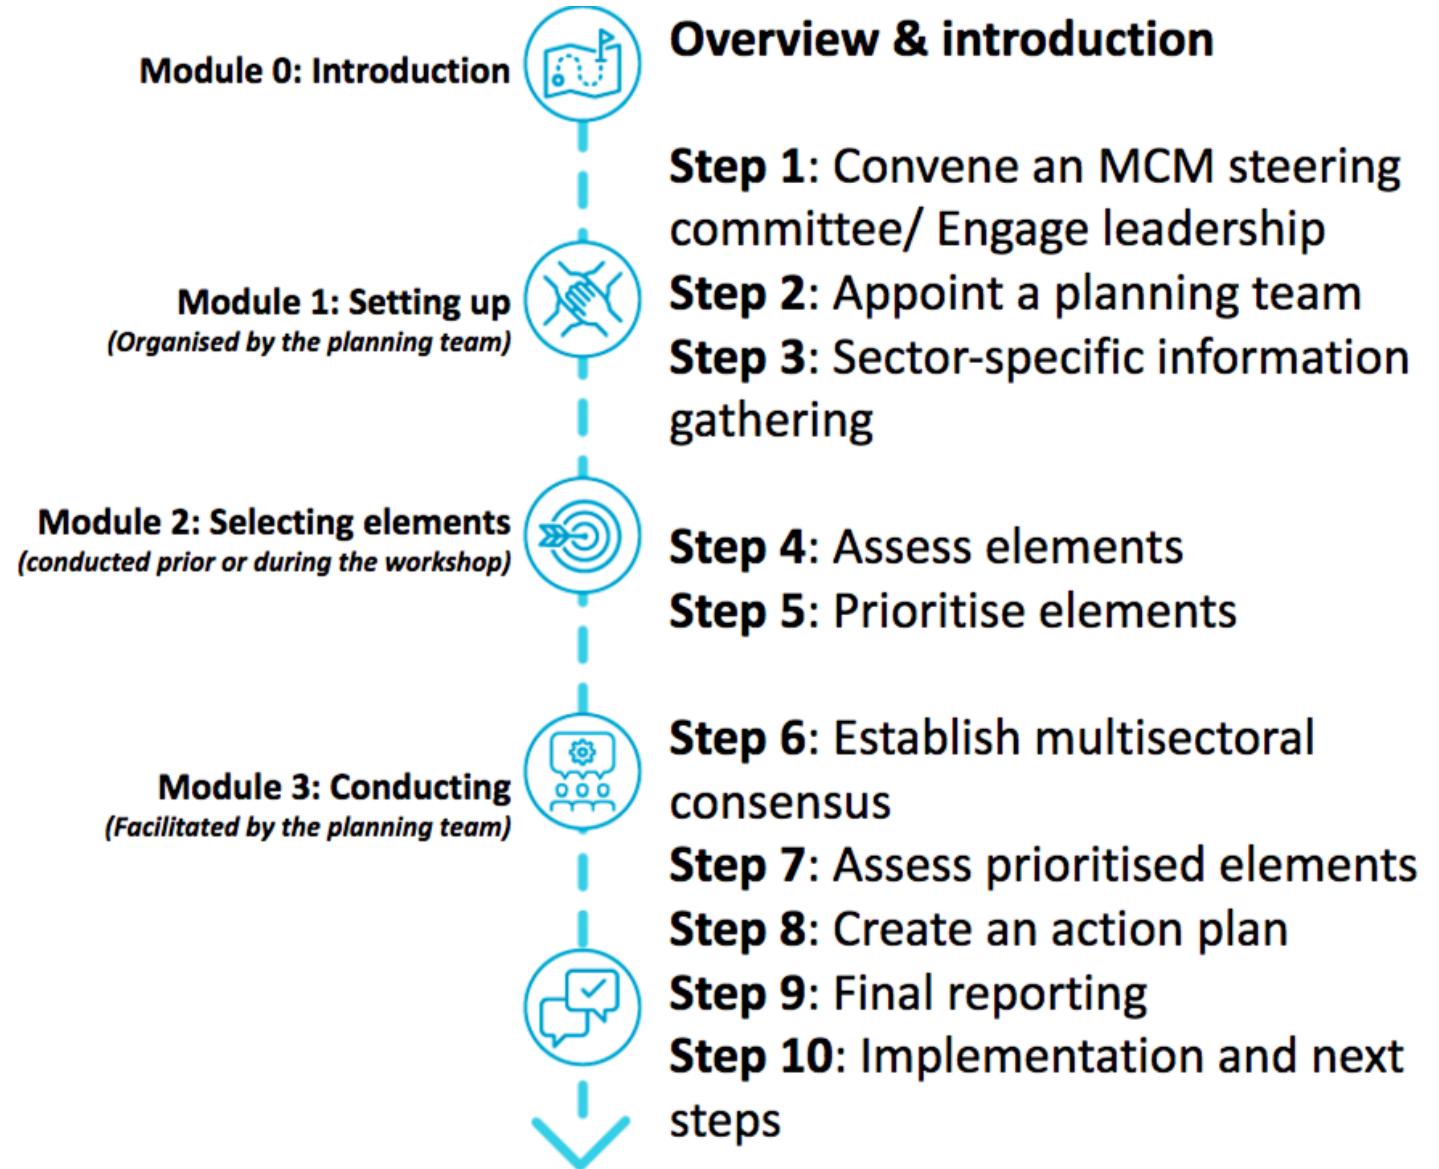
Module 0: Introduction

Overview & introduction

Module 1: Setting up
(Organised by the planning team)

Step 1: Convene an MCM steering committee/ Engage leadership
Step 2: Appoint a planning team
Step 3: Sector-specific information gathering

Module 2: Selecting elements
(conducted prior or during the workshop)

Step 4: Assess elements
Step 5: Prioritise elements

Module 3: Conducting
(Facilitated by the planning team)

Step 6: Establish multisectoral consensus
Step 7: Assess prioritised elements
Step 8: Create an action plan
Step 9: Final reporting
Step 10: Implementation and next steps